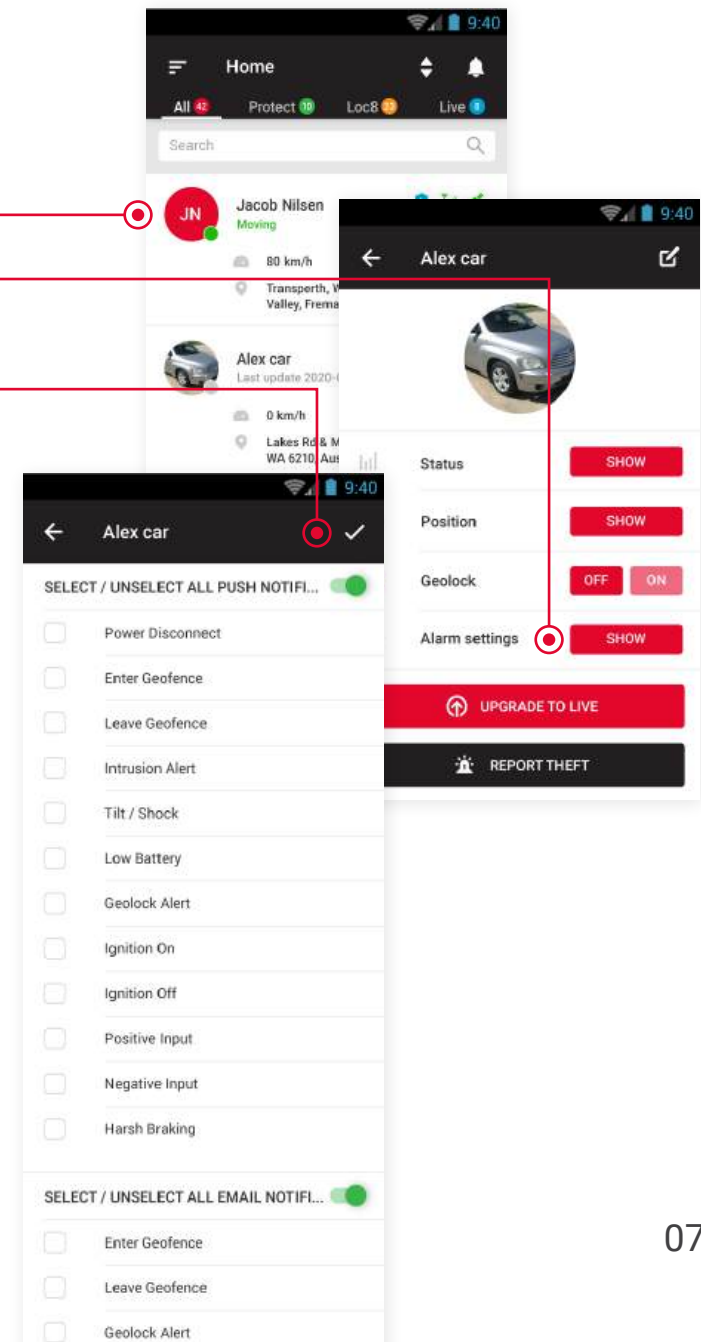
9:40

Home

All 42 Protect 10 Loc8 23 Live 9

Search

JN

Jacob Nilsen
Moving

80 km/h

Transperth, W
Valley, Frema

Alex car
Last update 2020-0

0 km/h

Lakes Rd & M
WA 6210, Aus

9:40

Alex car

Status SHOW

Position SHOW

Geolock OFF ON

Alarm settings SHOW

UPGRADE TO LIVE

REPORT THEFT

9:40

Alex car

SELECT / UNSELECT ALL PUSH NOTIFI...

Power Disconnect

Enter Geofence

Leave Geofence

Intrusion Alert

Tilt / Shock

Low Battery

Geolock Alert

Ignition On

Ignition Off

Positive Input

Negative Input

Harsh Braking

SELECT / UNSELECT ALL EMAIL NOTIFI...

Enter Geofence

Leave Geofence

Geolock Alert

07